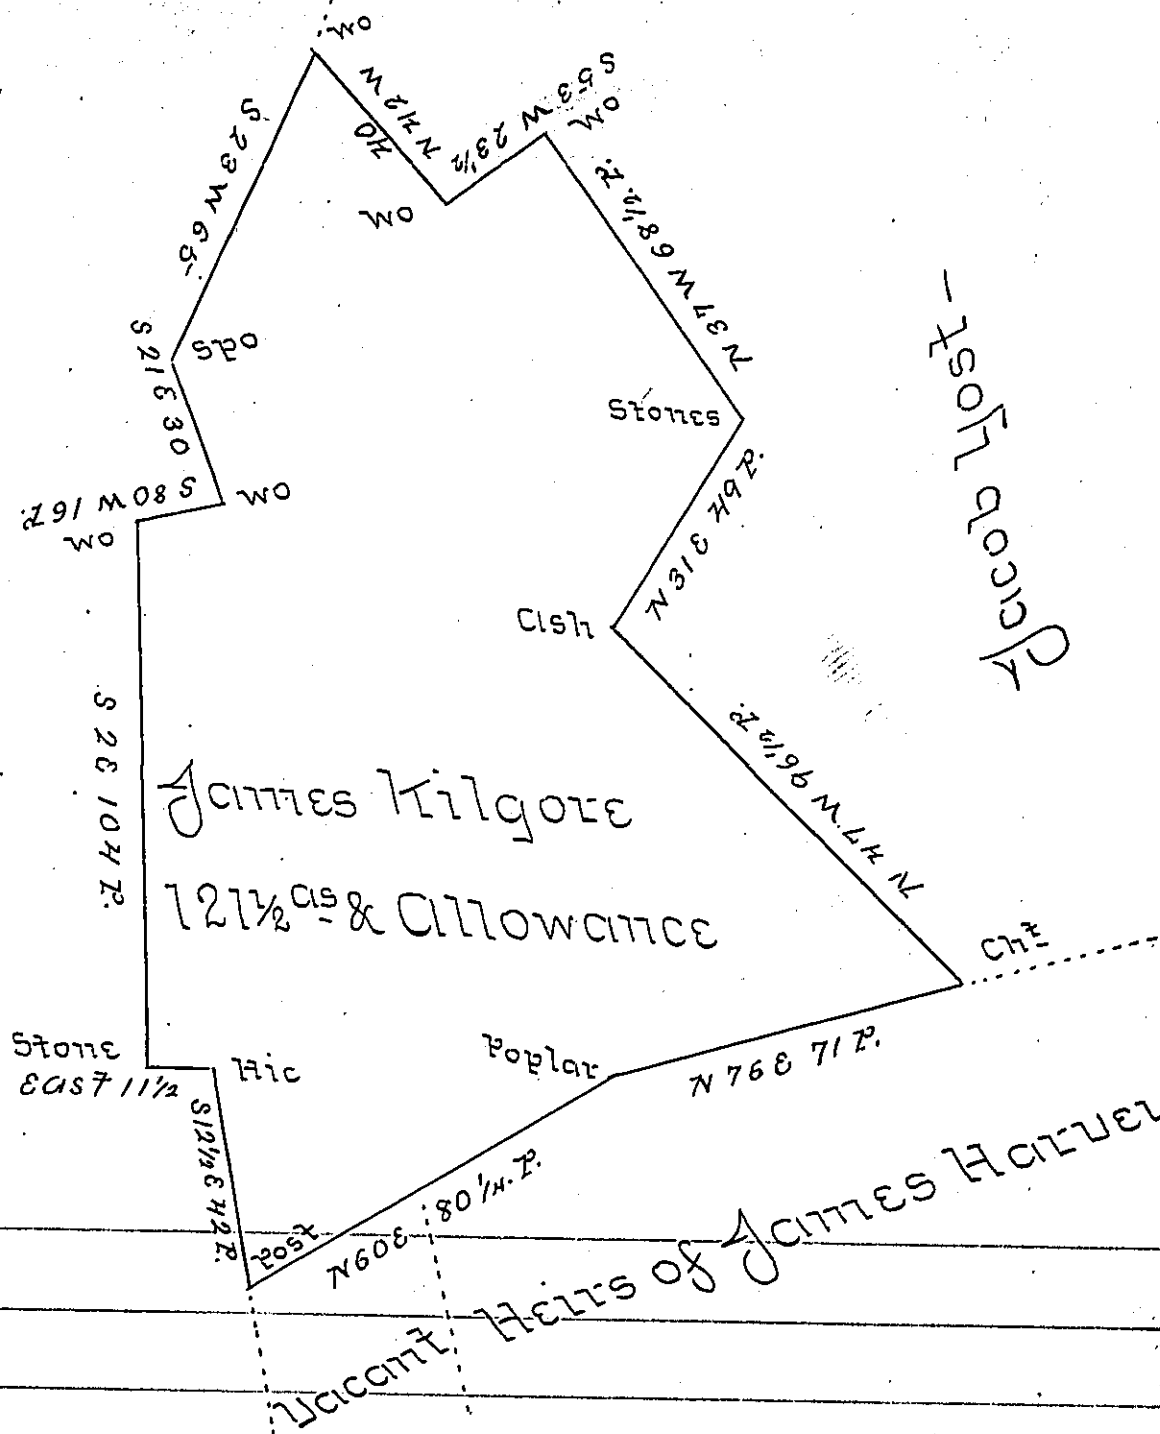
WO
S 53 W 23½
WO
N 41 W 40
WO
S 23 W 65
N 37 W 68½ P.
Spo
S 21 E 30
Stones
S 80 W 16 P.
WO
WO
N 31 E 49 P.
Ash
Jacob Yost
S 25 E 104 P.
N 47 W 96½ P.
James Kilgore
121½ $^{as}$ & Allowance
Cht
Stone
East 11½
Hic
Poplar
N 76 E 71 P.
S 12½ E 42 P.
80¼ P.
Post
N 60 E
Heirs of James Harvey
Vacant